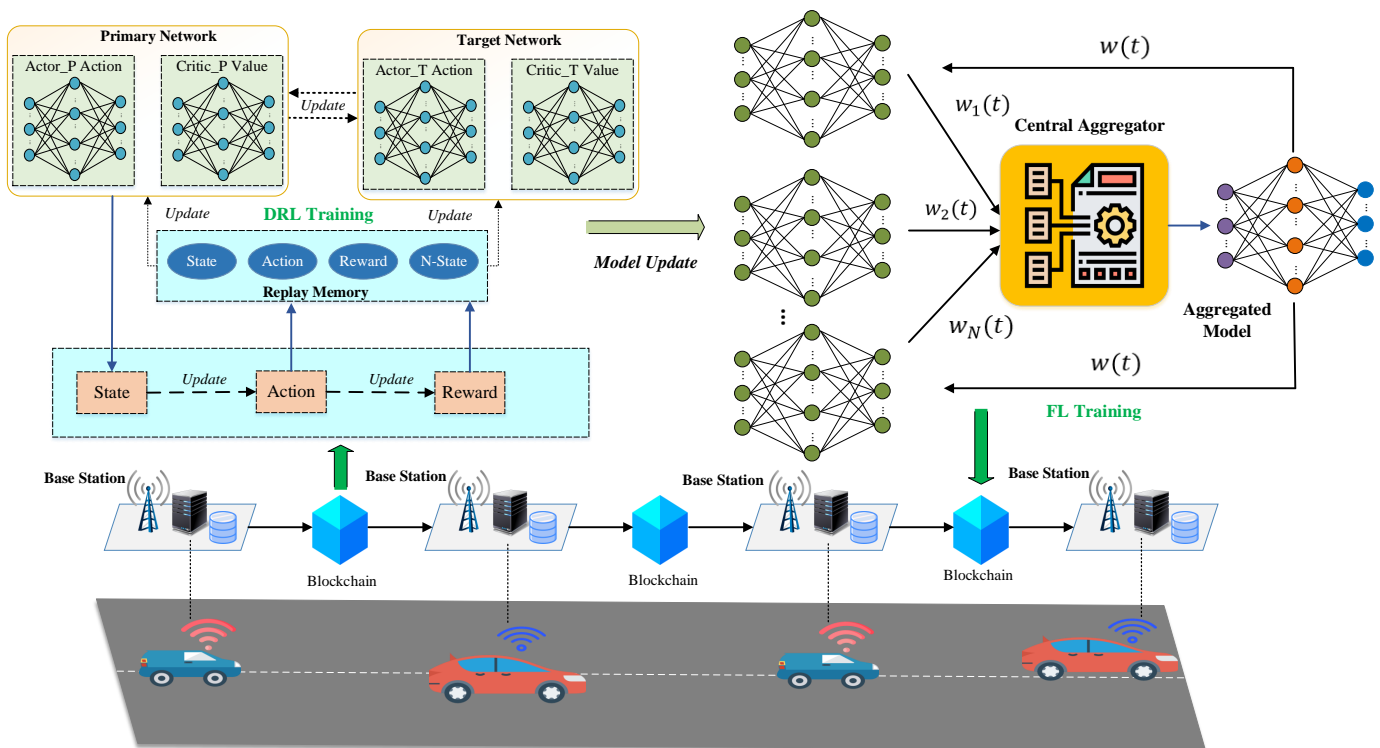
Primary Network

Actor_P Action

Critic_P Value

Update

Target Network

Actor_T Action

Critic_T Value

Update

DRL Training

Update

State

Action

Reward

N-State

Replay Memory

State

Update

Action

Update

Reward

Model Update

$w(t)$

$w_1(t)$

Central Aggregator

$w_2(t)$

$w_N(t)$

Aggregated Model

$w(t)$

FL Training

Base Station

Blockchain

Base Station

Blockchain

Base Station

Blockchain

Base Station